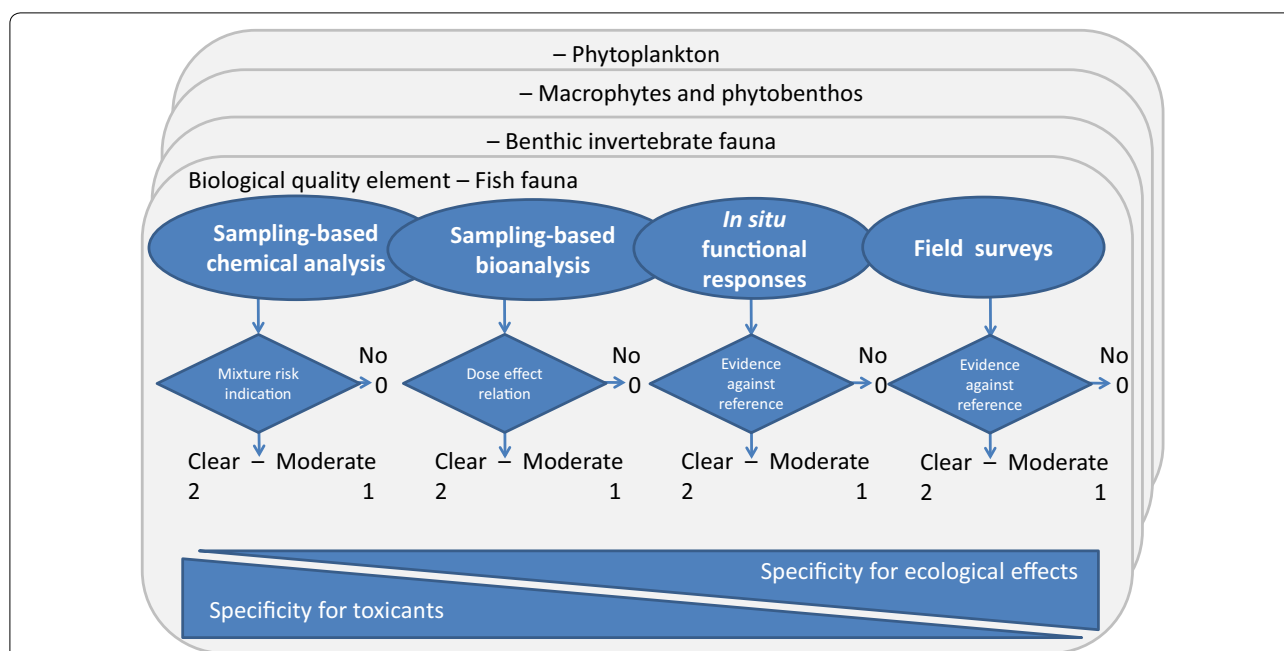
– Phytoplankton

– Macrophytes and phytobenthos

– Benthic invertebrate fauna

Biological quality element – Fish fauna

Sampling-based chemical analysis

Sampling-based bioanalysis

*In situ* functional responses

Field surveys

Mixture risk indication

No 0

Clear – Moderate
2 1

Dose effect relation

No 0

Clear – Moderate
2 1

Evidence against reference

No 0

Clear – Moderate
2 1

Evidence against reference

No 0

Clear – Moderate
2 1

Specificity for ecological effects

Specificity for toxicants